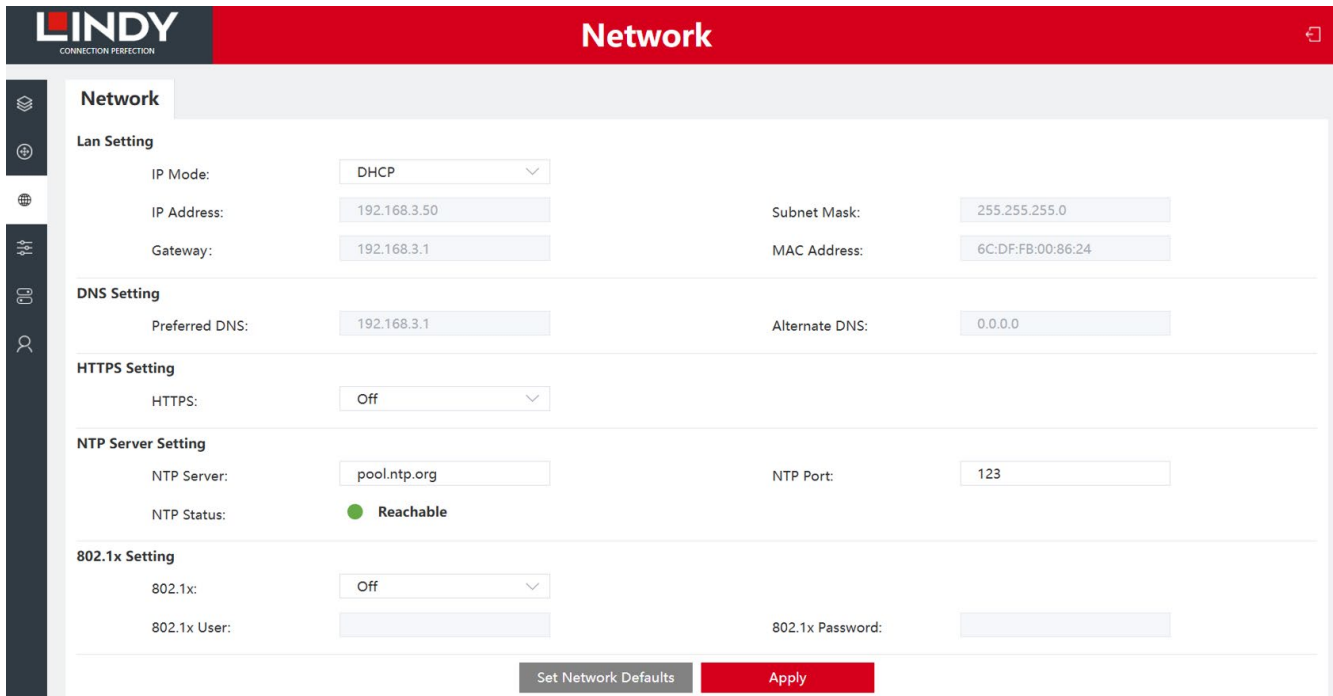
LINDY
CONNECTION PERFECTION

Network

Network

Lan Setting

IP Mode: DHCP

IP Address: 192.168.3.50

Subnet Mask: 255.255.255.0

Gateway: 192.168.3.1

MAC Address: 6C:DF:FB:00:86:24

DNS Setting

Preferred DNS: 192.168.3.1

Alternate DNS: 0.0.0.0

HTTPS Setting

HTTPS: Off

NTP Server Setting

NTP Server: pool.ntp.org

NTP Port: 123

NTP Status: Reachable

802.1x Setting

802.1x: Off

802.1x User:

802.1x Password:

Set Network Defaults

Apply